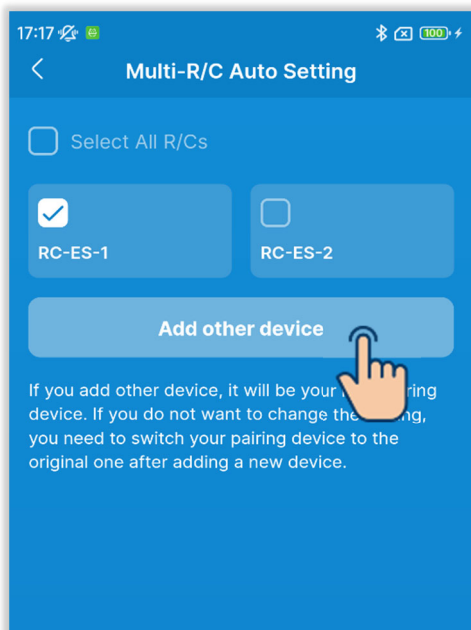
17:17 100

Multi-R/C Auto Setting

Select All R/Cs

RC-ES-1

RC-ES-2

Add other device

If you add other device, it will be your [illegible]iring device. If you do not want to change the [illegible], you need to switch your pairing device to the original one after adding a new device.